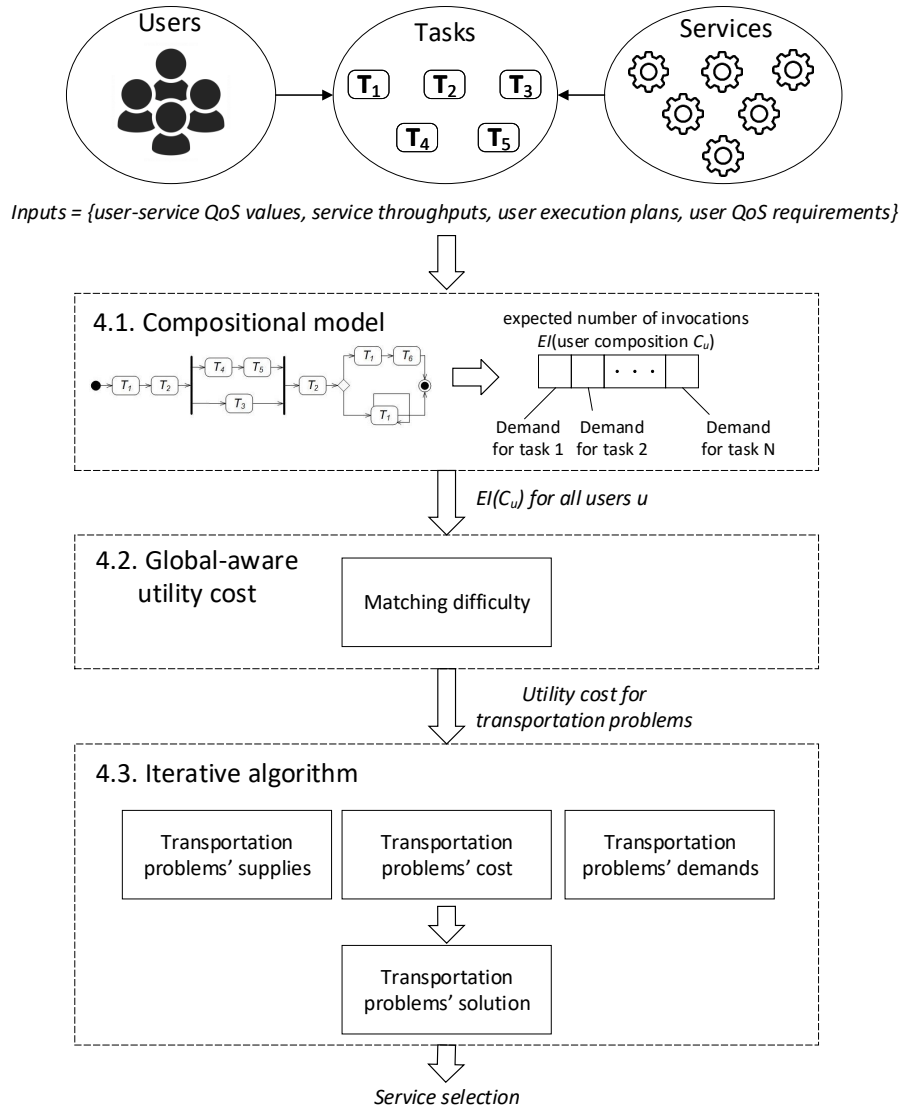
Users

Tasks

$T_1$ $T_2$ $T_3$ $T_4$ $T_5$

Services

Inputs = {user-service QoS values, service throughputs, user execution plans, user QoS requirements}

4.1. Compositional model

$T_1$ $T_2$ $T_4$ $T_5$ $T_3$ $T_2$ $T_1$ $T_6$ $T_1$

expected number of invocations
EI(user composition $C_u$)

. . .

Demand for task 1

Demand for task 2

Demand for task N

$EI(C_u)$ for all users u

4.2. Global-aware utility cost

Matching difficulty

Utility cost for transportation problems

4.3. Iterative algorithm

Transportation problems' supplies

Transportation problems' cost

Transportation problems' demands

Transportation problems' solution

Service selection